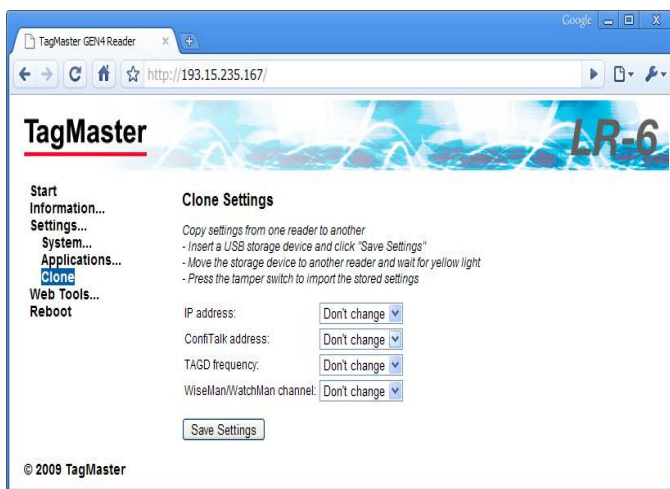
TagMaster GEN4 Reader ×

Google

http://193.15.235.167/

TagMaster

LR-6

Start
Information...
Settings...
System...
Applications...
Clone
Web Tools...
Reboot

Clone Settings

Copy settings from one reader to another
- Insert a USB storage device and click "Save Settings"
- Move the storage device to another reader and wait for yellow light
- Press the tamper switch to import the stored settings

IP address: Don't change
ConfiTalk address: Don't change
TAGD frequency: Don't change
WiseMan/WatchMan channel: Don't change

Save Settings

© 2009 TagMaster